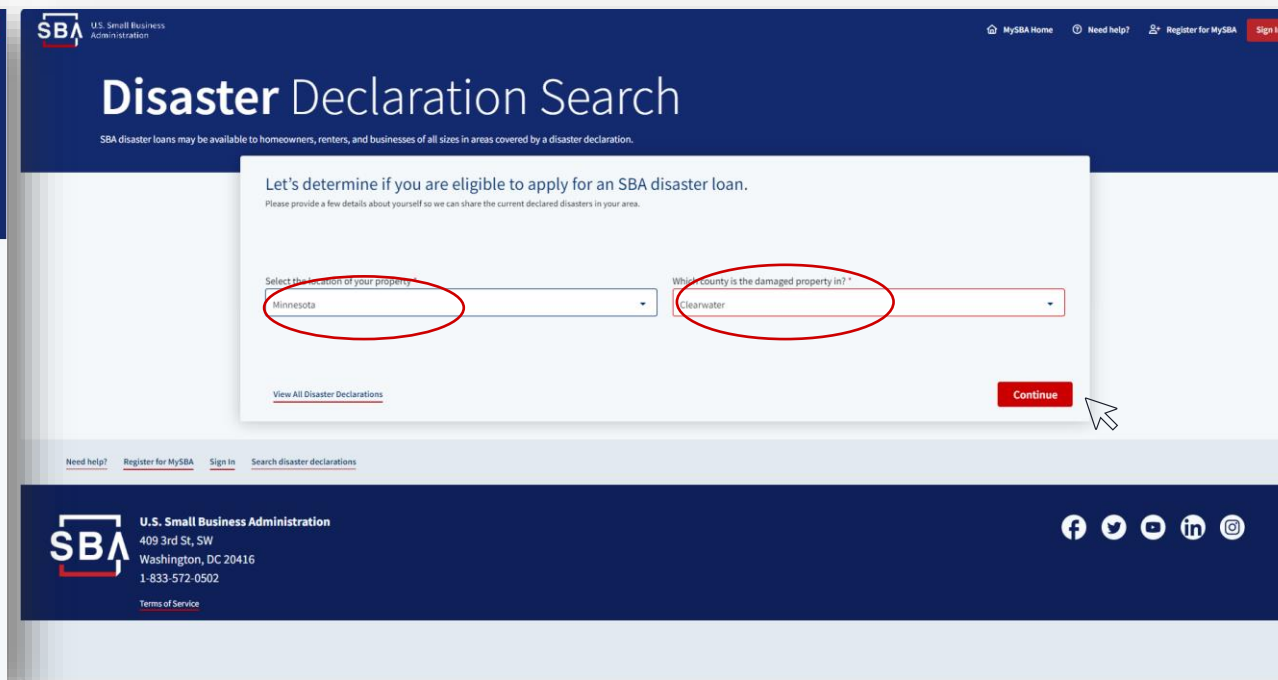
SBA U.S. Small Business Administration

MySBA Home Need help? Register for MySBA Sign I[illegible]

Disaster Declaration Search

SBA disaster loans may be available to homeowners, renters, and businesses of all sizes in areas covered by a disaster declaration.

Let's determine if you are eligible to apply for an SBA disaster loan.

Please provide a few details about yourself so we can share the current declared disasters in your area.

Select the location of your property *

Minnesota

Which county is the damaged property in? *

Clearwater

View All Disaster Declarations

Continue

Need help? Register for MySBA Sign In Search disaster declarations

SBA

U.S. Small Business Administration
409 3rd St, SW
Washington, DC 20416
1-833-572-0502

Terms of Service